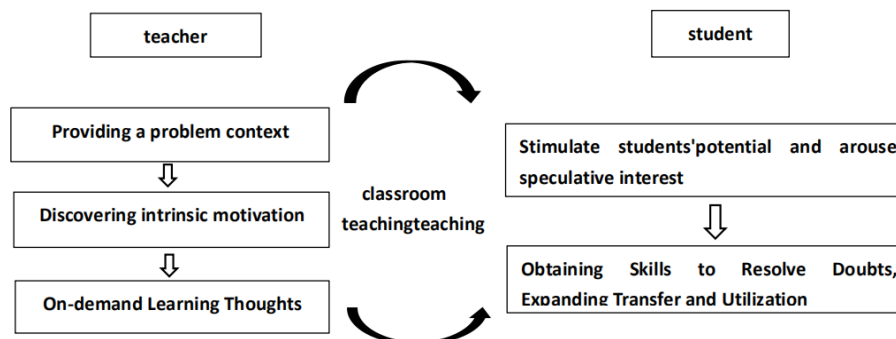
teacher

Providing a problem context

Discovering intrinsic motivation

On-demand Learning Thoughts

classroom teachingteaching

student

Stimulate students'potential and arouse speculative interest

Obtaining Skills to Resolve Doubts, Expanding Transfer and Utilization